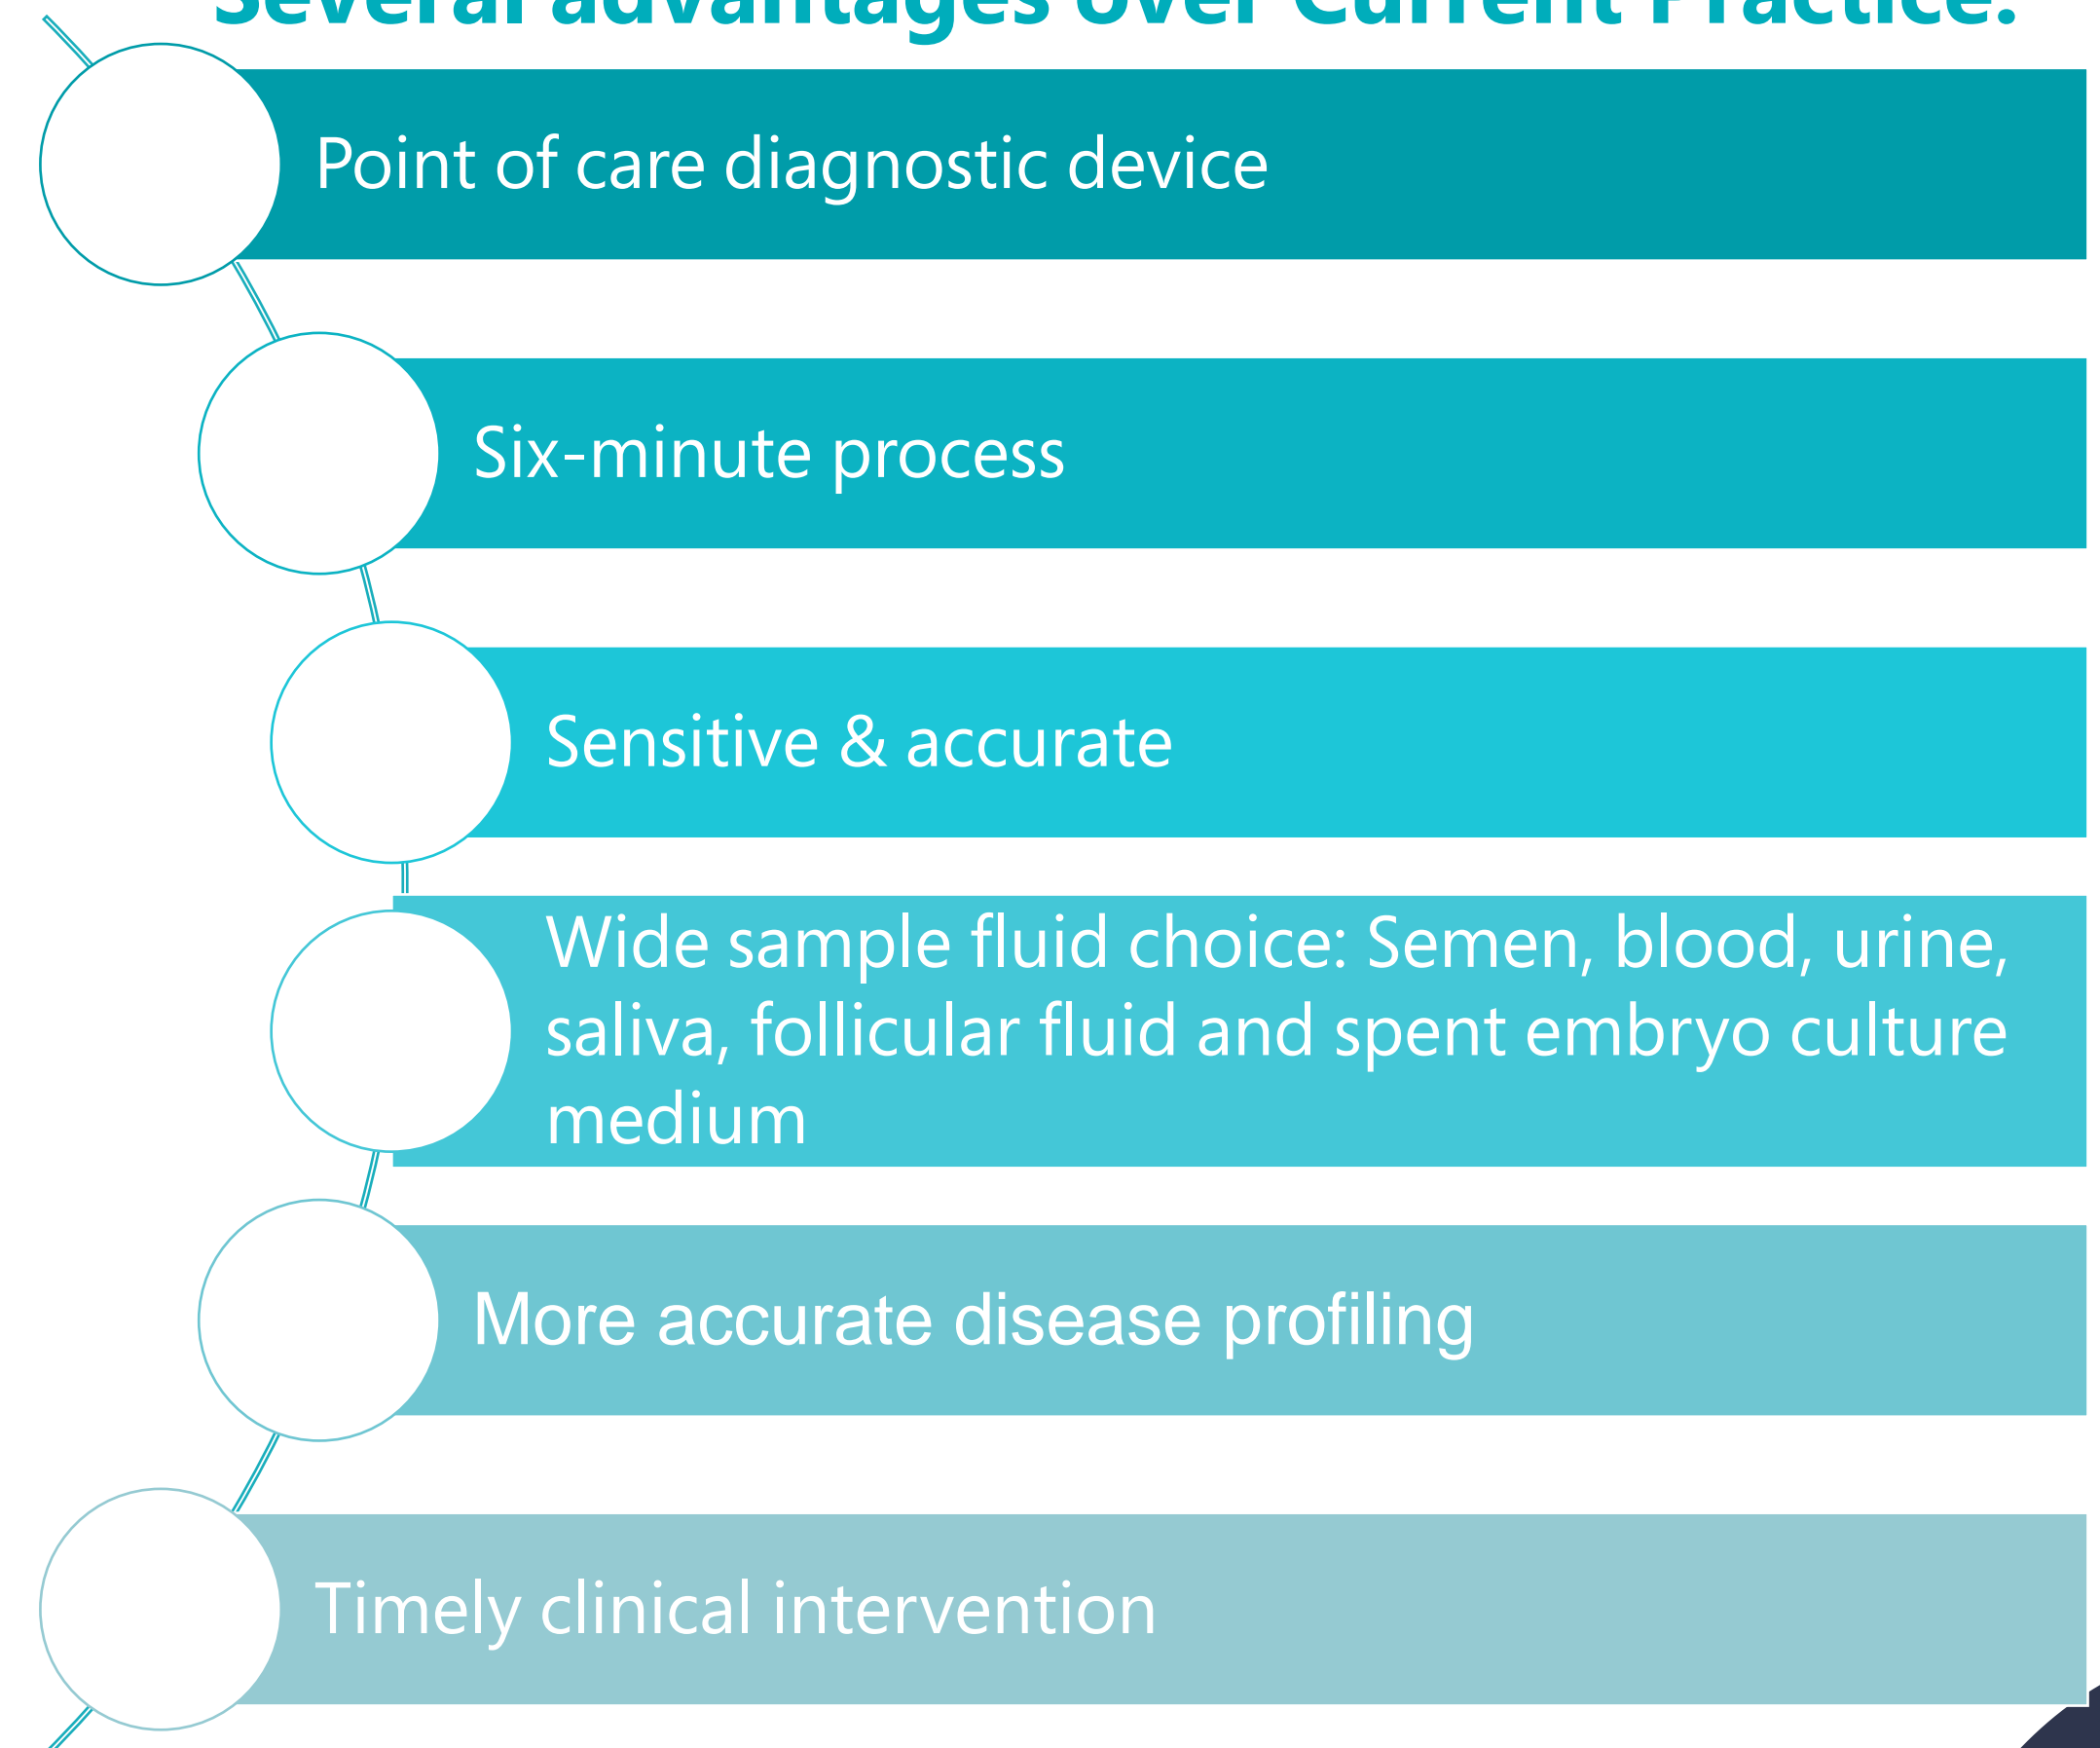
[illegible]

Point of care diagnostic device

Six-minute process

Sensitive & accurate

Wide sample fluid choice: Semen, blood, urine, saliva, follicular fluid and spent embryo culture medium

More accurate disease profiling

Timely clinical intervention